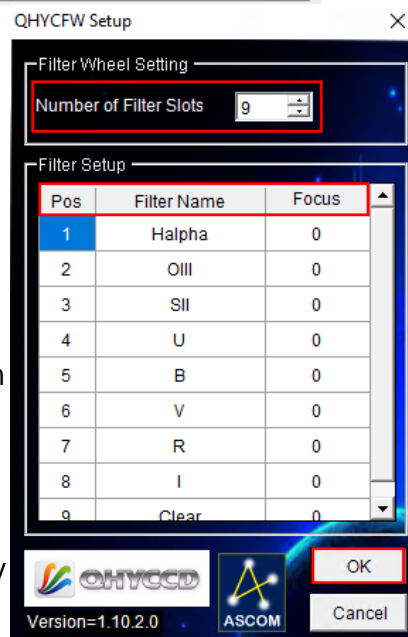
QHYCFW Setup
X

Filter Wheel Setting
Number of Filter Slots 9

Filter Setup

| Pos | Filter Name | Focus |
|---|---|---|
| 1 | Halpha | 0 |
| 2 | OIII | 0 |
| 3 | SII | 0 |
| 4 | U | 0 |
| 5 | B | 0 |
| 6 | V | 0 |
| 7 | R | 0 |
| 8 | I | 0 |
| 9 | Clear | 0 |

QHYCCD
ASCOM
OK
Cancel
Version=1.10.2.0